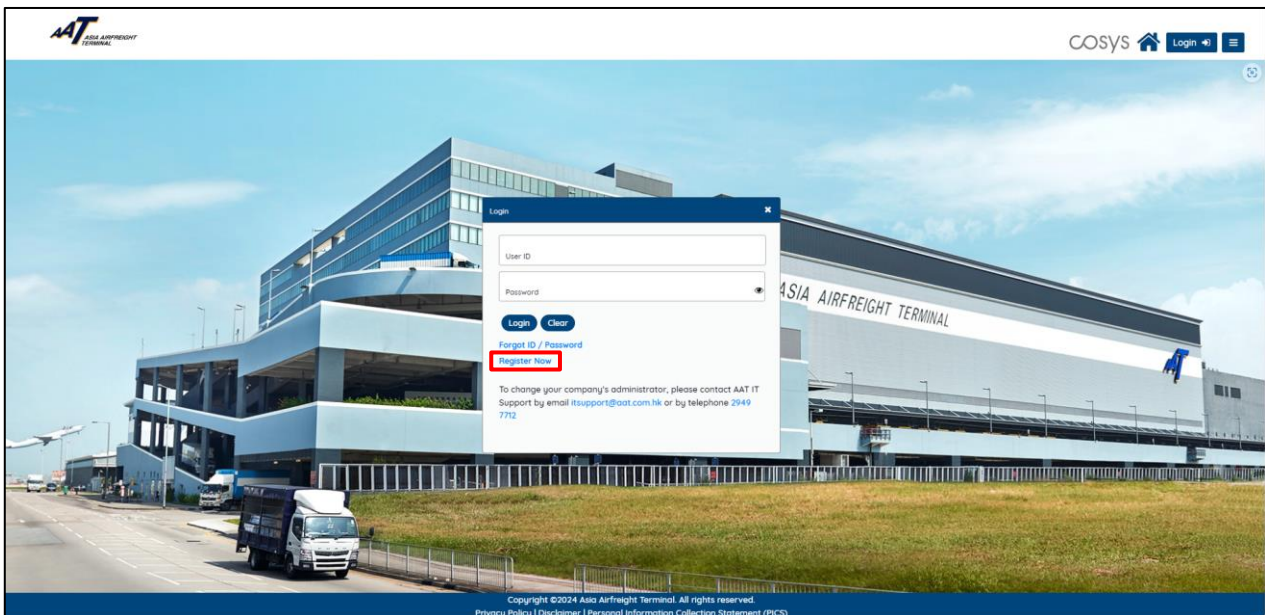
AAT ASIA AIRFREIGHT TERMINAL

COSYS Login

Login ×

User ID

Password

Login Clear

Forgot ID / Password

Register Now

To change your company's administrator, please contact AAT IT Support by email itsupport@aat.com.hk or by telephone 2949 7712

ASIA AIRFREIGHT TERMINAL

Copyright ©2024 Asia Airfreight Terminal. All rights reserved.
Privacy Policy | Disclaimer | Personal Information Collection Statement (PICS)